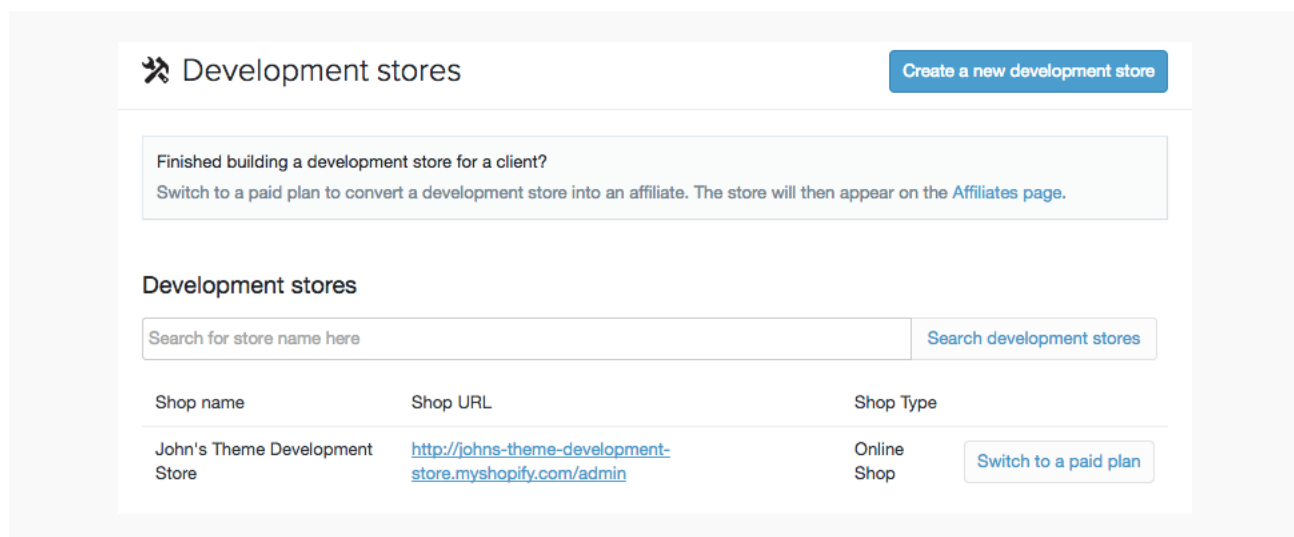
Development stores

Create a new development store

Finished building a development store for a client?

Switch to a paid plan to convert a development store into an affiliate. The store will then appear on the Affiliates page.

Development stores

Search for store name here

Search development stores

| Shop name | Shop URL | Shop Type | |
|---|---|---|---|
| John's Theme Development Store | http://johns-theme-development-store.myshopify.com/admin | Online Shop | Switch to a paid plan |